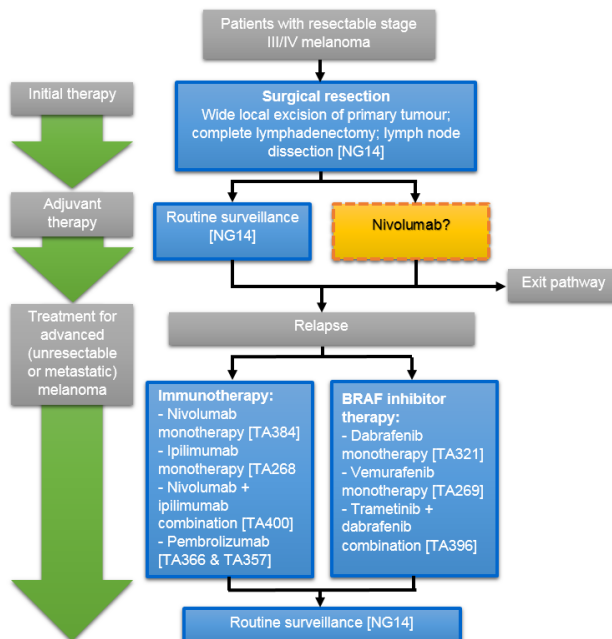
Patients with resectable stage III/IV melanoma

Initial therapy

Surgical resection
Wide local excision of primary tumour; complete lymphadenectomy; lymph node dissection [NG14]

Adjuvant therapy

Routine surveillance [NG14]

Nivolumab?

Exit pathway

Treatment for advanced (unresectable or metastatic) melanoma

Relapse

Immunotherapy:
- Nivolumab monotherapy [TA384]
- Ipilimumab monotherapy [TA268
- Nivolumab + ipilimumab combination [TA400]
- Pembrolizumab [TA366 & TA357]

BRAF inhibitor therapy:
- Dabrafenib monotherapy [TA321]
- Vemurafenib monotherapy [TA269]
- Trametinib + dabrafenib combination [TA396]

Routine surveillance [NG14]